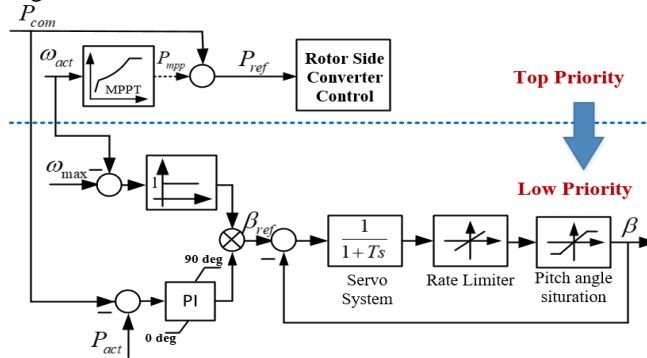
$P_{com}$

$\omega_{act}$

MPPT

$P_{mpp}$

$P_{ref}$

Rotor Side Converter Control

Top Priority

Low Priority

$\omega_{\max}$

1

$\beta_{ref}$

$\frac{1}{1+Ts}$

Servo System

Rate Limiter

Pitch angle situration

$\beta$

90 deg

PI

0 deg

$P_{act}$